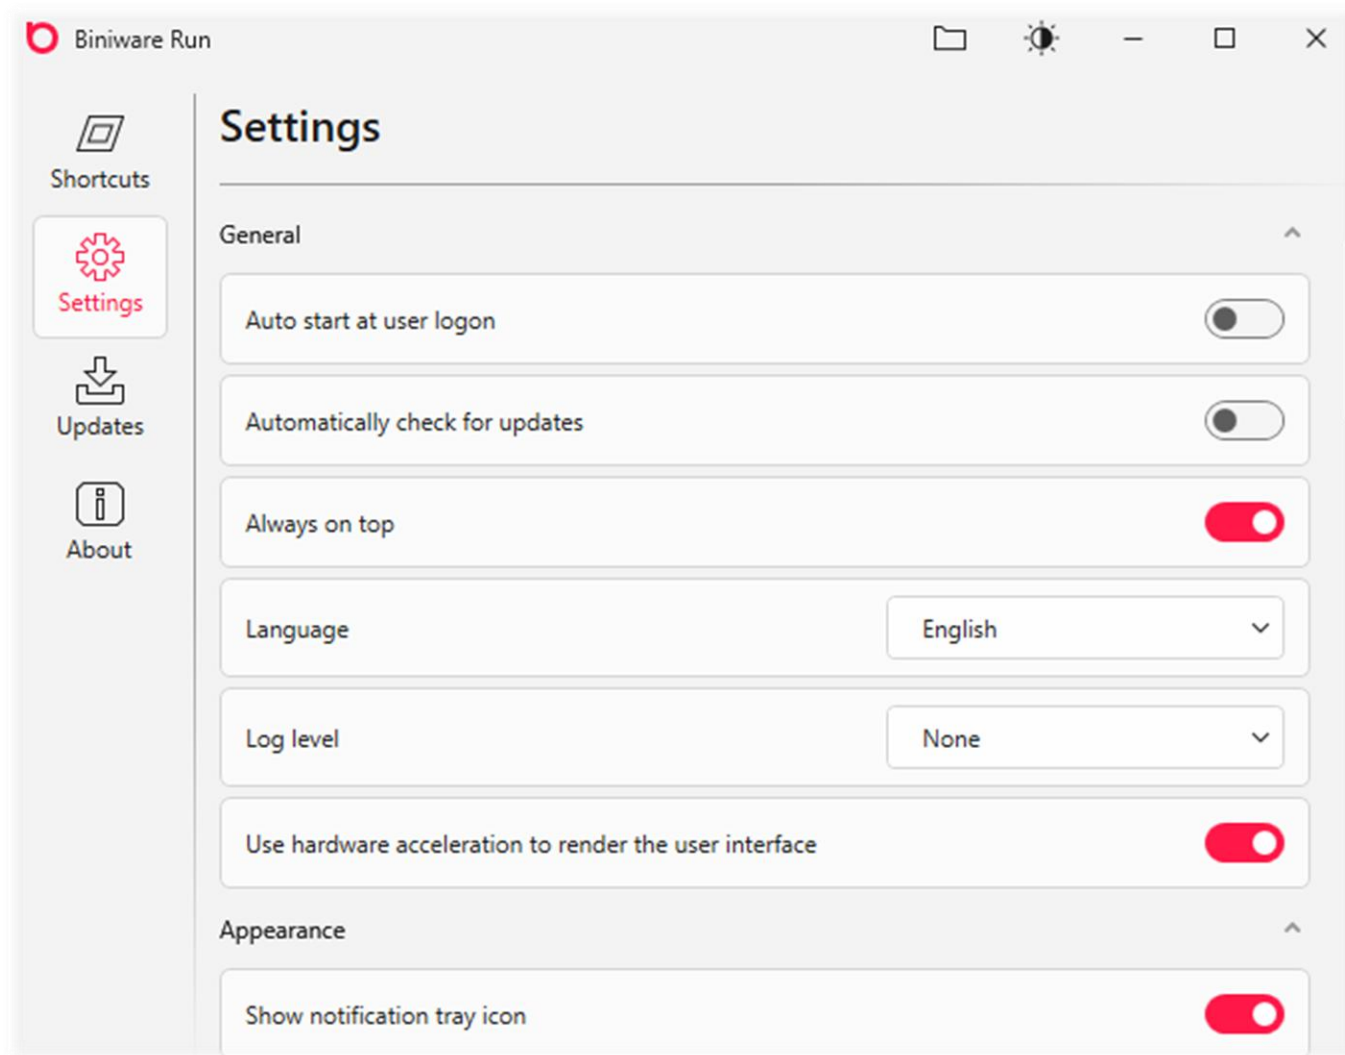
Biniware Run

Shortcuts

Settings

Updates

About

Settings

General

Auto start at user logon

Automatically check for updates

Always on top

Language

English

Log level

None

Use hardware acceleration to render the user interface

Appearance

Show notification tray icon